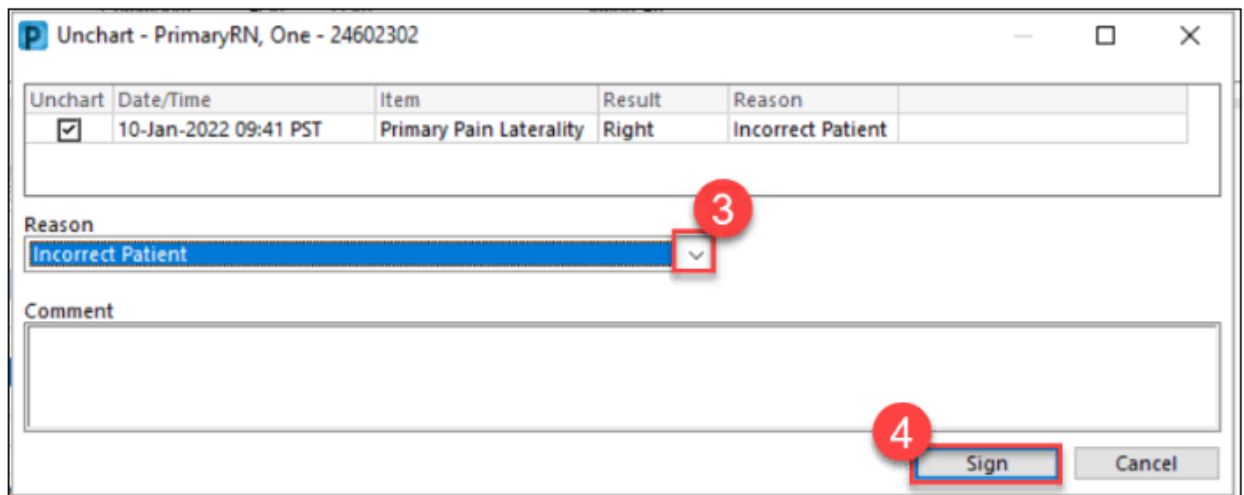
P Unchart - PrimaryRN, One - 24602302

| Unchart | Date/Time | Item | Result | Reason |
|---|---|---|---|---|
| ☑ | 10-Jan-2022 09:41 PST | Primary Pain Laterality | Right | Incorrect Patient |

Reason
Incorrect Patient

3

Comment

4

Sign

Cancel